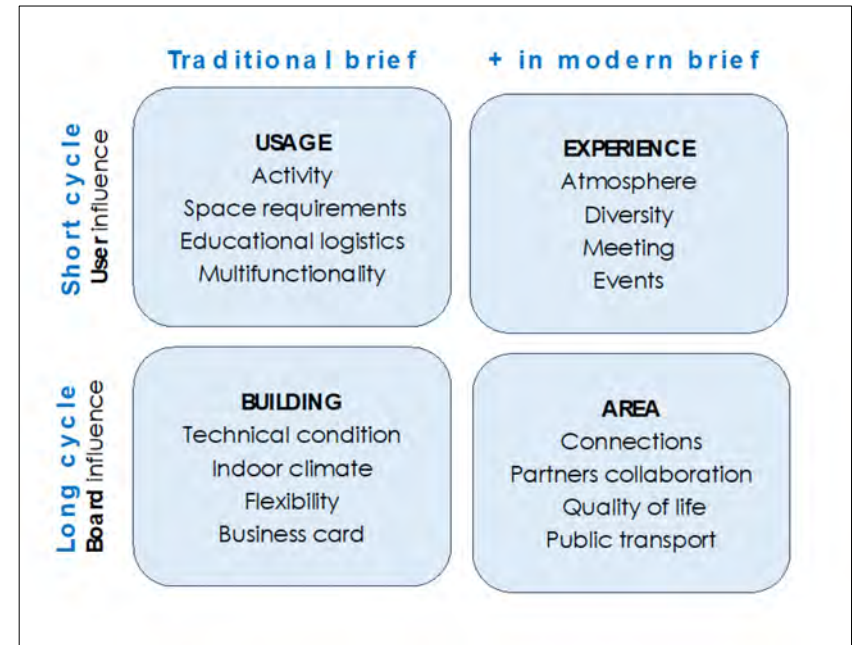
Traditional brief

+ in modern brief

Short cycle
User influence

USAGE
Activity
Space requirements
Educational logistics
Multifunctionality

EXPERIENCE
Atmosphere
Diversity
Meeting
Events

Long cycle
Board influence

BUILDING
Technical condition
Indoor climate
Flexibility
Business card

AREA
Connections
Partners collaboration
Quality of life
Public transport